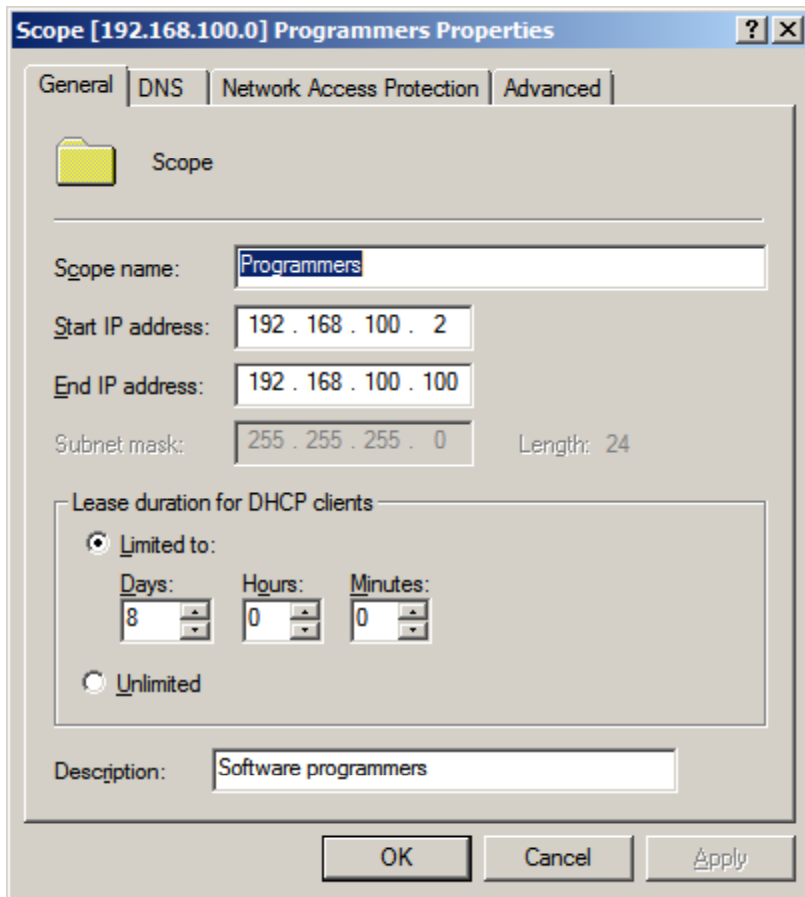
Scope [192.168.100.0] Programmers Properties

? X

General | DNS | Network Access Protection | Advanced

Scope

Scope name: Programmers

Start IP address: 192 . 168 . 100 . 2

End IP address: 192 . 168 . 100 . 100

Subnet mask: 255 . 255 . 255 . 0 Length: 24

Lease duration for DHCP clients

Limited to:

Days: 8 Hours: 0 Minutes: 0

Unlimited

Description: Software programmers

OK Cancel Apply